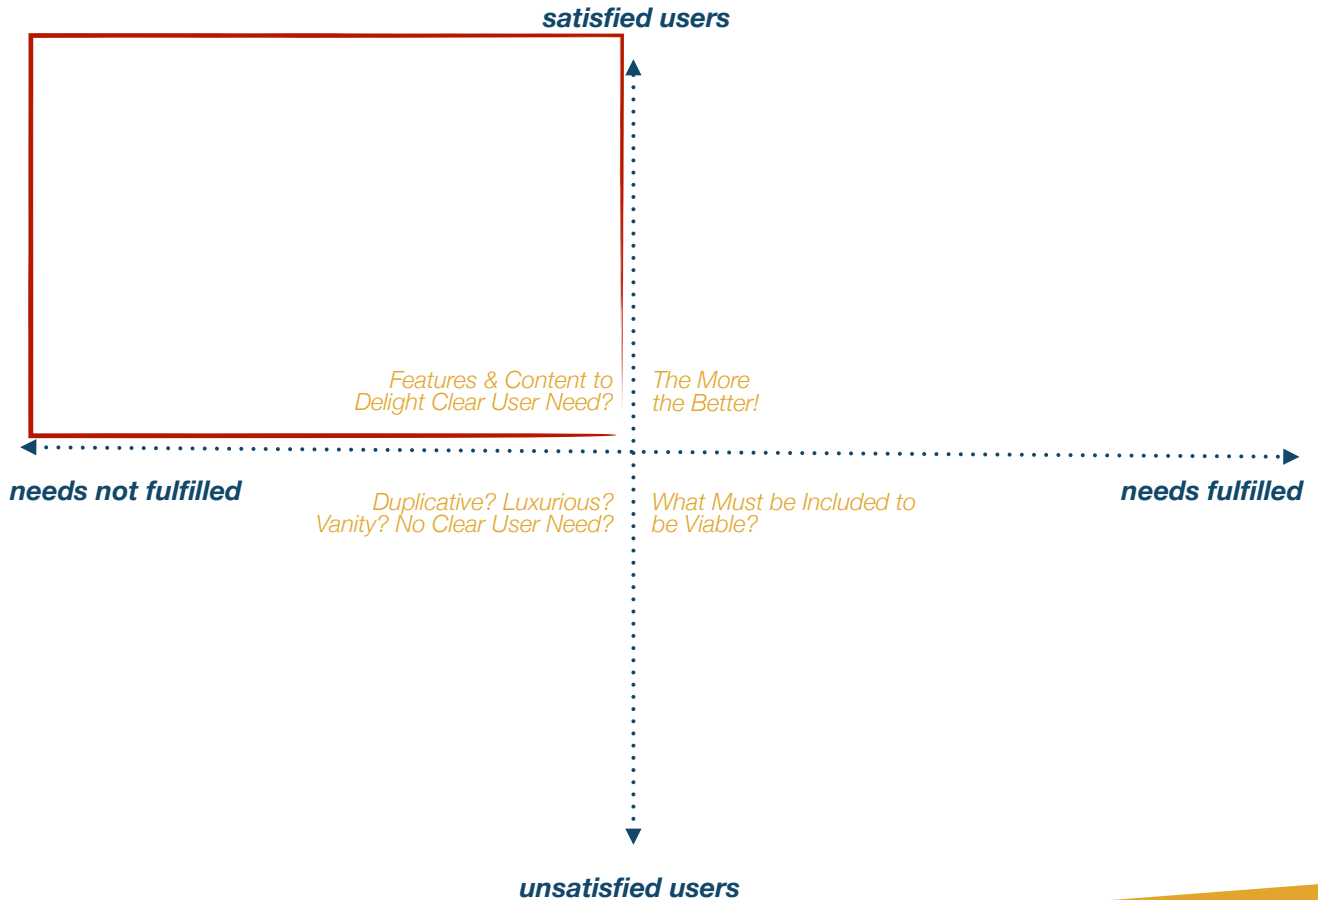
satisfied users

Features & Content to Delight Clear User Need?

The More the Better!

needs not fulfilled

needs fulfilled

Duplicative? Luxurious? Vanity? No Clear User Need?

What Must be Included to be Viable?

unsatisfied users